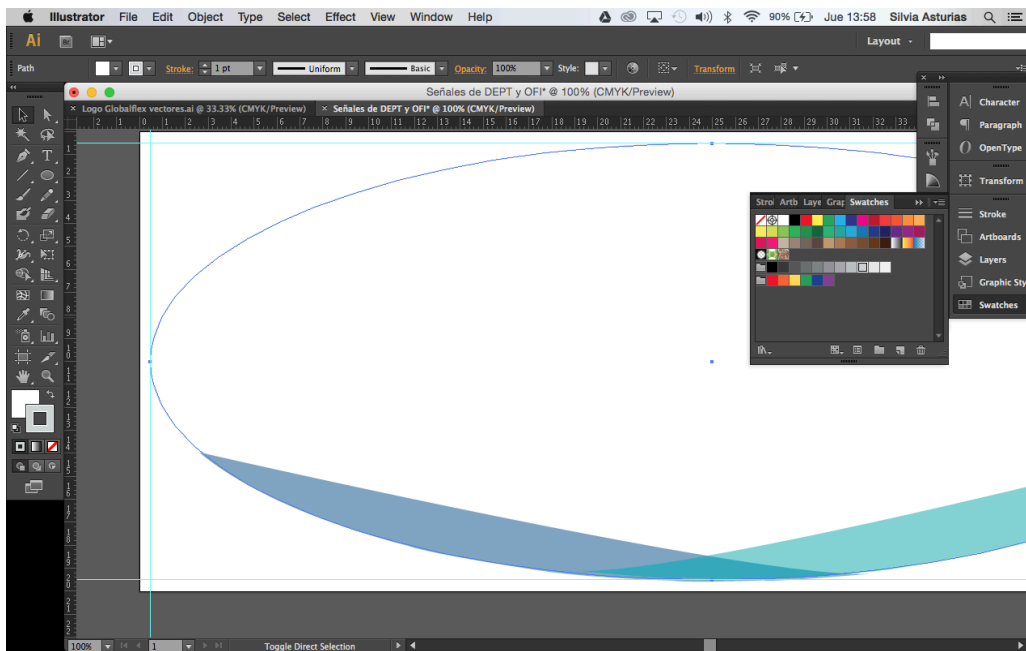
Illustrator File Edit Object Type Select Effect View Window Help

90% Jue 13:58 Silvia Asturias

Ai

Layout

Path

Stroke: 1 pt

Uniform

Basic

Opacity: 100%

Style:

Transform

Señales de DEPT y OFI* @ 100% (CMYK/Preview)

Logo Globalflex vectores.ai @ 33.33% (CMYK/Preview)

Señales de DEPT y OFI* @ 100% (CMYK/Preview)

2 1 0 1 2 3 4 5 6 7 8 9 10 11 12 13 14 15 16 17 18 19 20 21 22 23 24 25 26 27 28 29 30 31 32 33

Strol Artb Laye Grap Swatches

Character

Paragraph

OpenType

Transform

Stroke

Artboards

Layers

Graphic Sty

Swatches

100%

1

Toggle Direct Selection